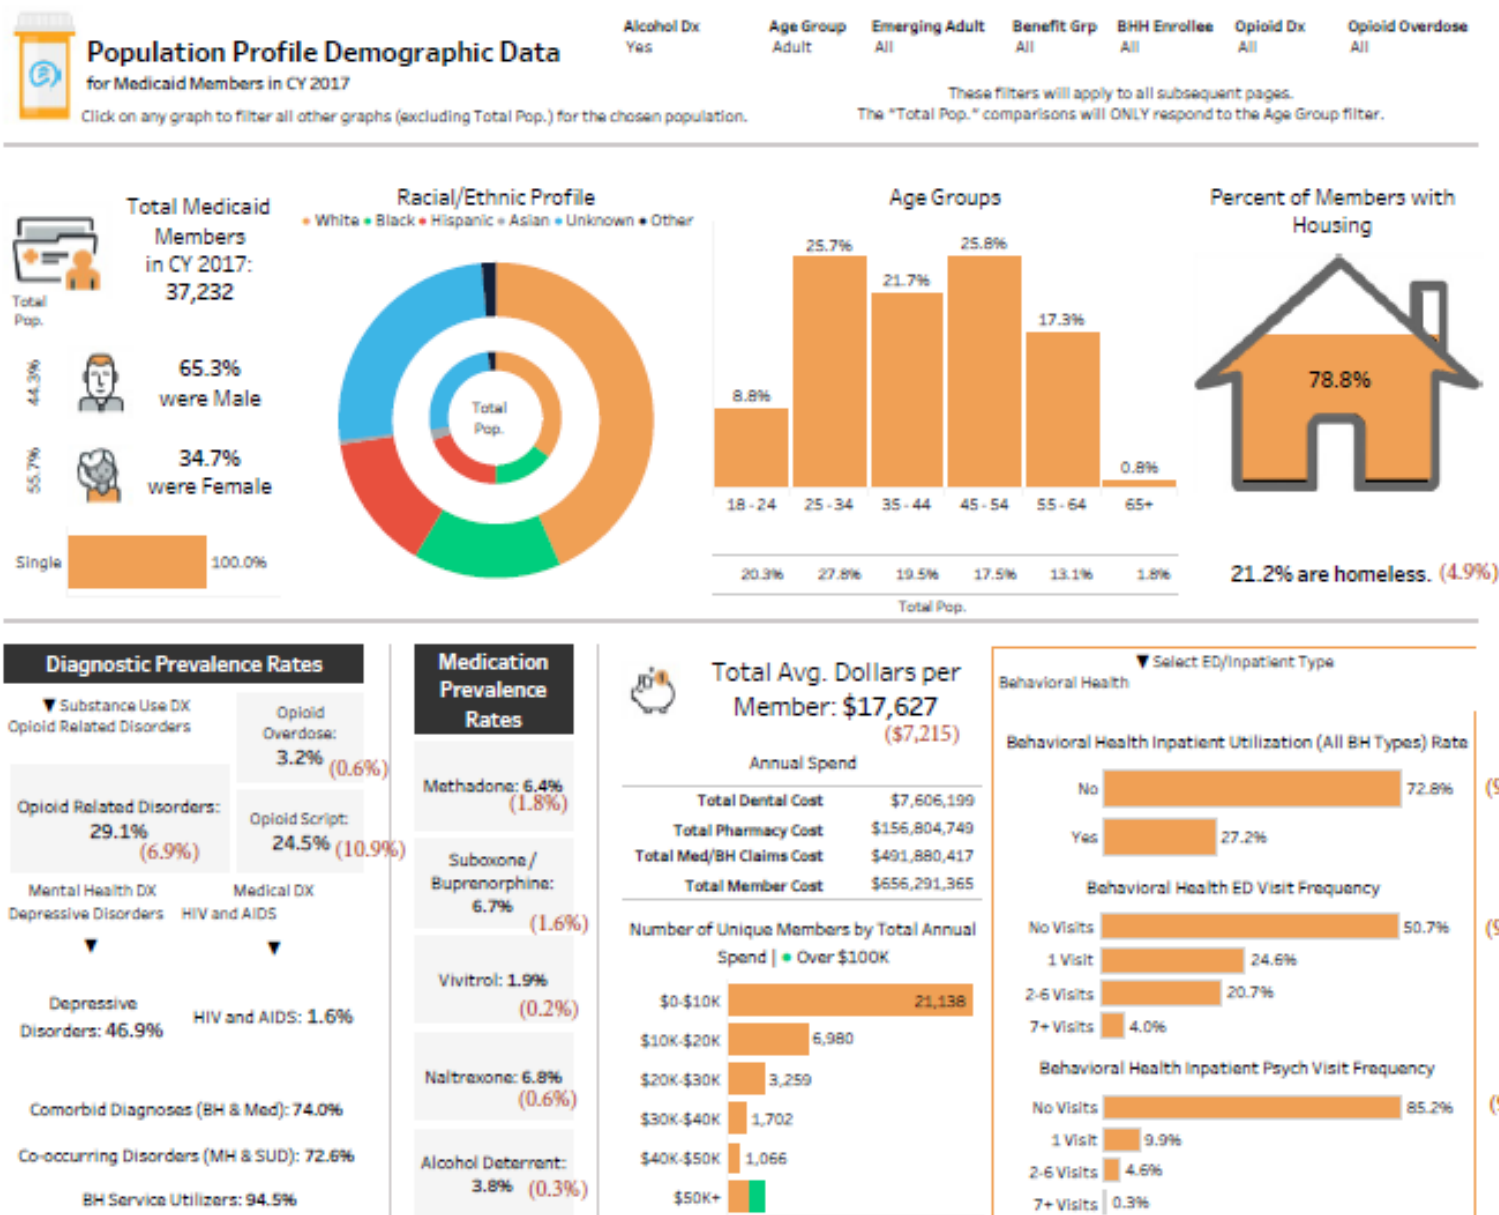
Population Profile Demographic Data
for Medicaid Members in CY 2017
Click on any graph to filter all other graphs (excluding Total Pop.) for the chosen population.

Alcohol Dx
Yes
Age Group
Adult
Emerging Adult
All
Benefit Grp
All
BHH Enrollee
All
Opioid Dx
All
Opioid Overdose
All

These filters will apply to all subsequent pages.
The "Total Pop." comparisons will ONLY respond to the Age Group filter.

Total Pop.

Total Medicaid Members in CY 2017: 37,232

44.3%
65.3% were Male

55.7%
34.7% were Female

Single 100.0%

Racial/Ethnic Profile
White Black Hispanic Asian Unknown Other
Total Pop.

Age Groups
8.8% 25.7% 21.7% 25.8% 17.3% 0.8%
18 - 24 25 - 34 35 - 44 45 - 54 55 - 64 65+
20.3% 27.8% 19.5% 17.5% 13.1% 1.8%
Total Pop.

Percent of Members with Housing
78.8%
21.2% are homeless. (4.9%)

Diagnostic Prevalence Rates
Substance Use DX
Opioid Related Disorders
Opioid Overdose: 3.2% (0.6%)
Opioid Related Disorders: 29.1% (6.9%)
Opioid Script: 24.5% (10.9%)
Mental Health DX
Depressive Disorders
Medical DX
HIV and AIDS
Depressive Disorders: 46.9%
HIV and AIDS: 1.6%
Comorbid Diagnoses (BH & Med): 74.0%
Co-occurring Disorders (MH & SUD): 72.6%
BH Service Utilizers: 94.5%

Medication Prevalence Rates
Methadone: 6.4% (1.8%)
Suboxone / Buprenorphine: 6.7% (1.6%)
Vivitrol: 1.9% (0.2%)
Naltrexone: 6.8% (0.6%)
Alcohol Deterrent: 3.8% (0.3%)

Total Avg. Dollars per Member: $17,627
($7,215)
Annual Spend
Total Dental Cost $7,606,199
Total Pharmacy Cost $156,804,749
Total Med/BH Claims Cost $491,880,417
Total Member Cost $656,291,365

Number of Unique Members by Total Annual Spend | Over $100K
$0-$10K 21,138
$10K-$20K 6,980
$20K-$30K 3,259
$30K-$40K 1,702
$40K-$50K 1,066
$50K+

Select ED/Inpatient Type
Behavioral Health
Behavioral Health Inpatient Utilization (All BH Types) Rate
No 72.8%
Yes 27.2%
Behavioral Health ED Visit Frequency
No Visits 50.7%
1 Visit 24.6%
2-6 Visits 20.7%
7+ Visits 4.0%
Behavioral Health Inpatient Psych Visit Frequency
No Visits 85.2%
1 Visit 9.9%
2-6 Visits 4.6%
7+ Visits 0.3%